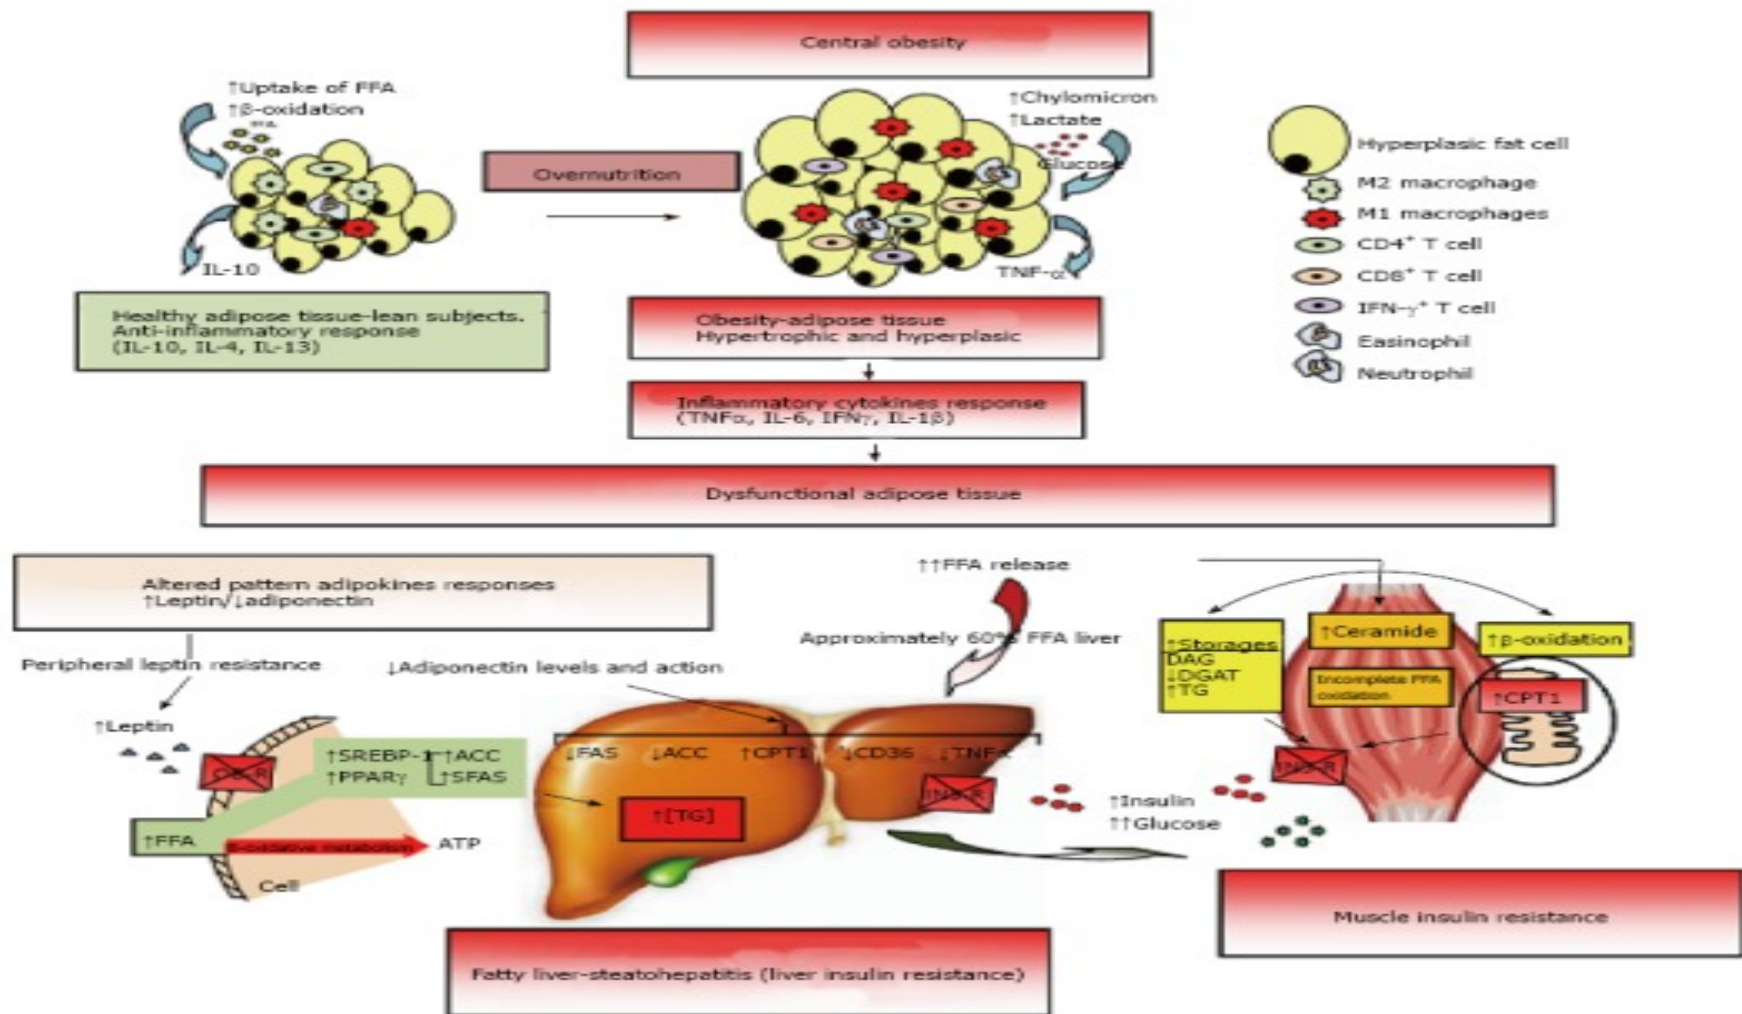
Central obesity

↑Uptake of FFA
↑β-oxidation
FFA

IL-10

Overnutrition

↑Chylomicron
↑Lactate
Glucose

TNF-α

Hyperplasic fat cell
M2 macrophage
M1 macrophages
CD4$^+$ T cell
CD8$^+$ T cell
IFN-γ$^+$ T cell
Easinophil
Neutrophil

Healthy adipose tissue-lean subjects.
Anti-inflammatory response
(IL-10, IL-4, IL-13)

Obesity-adipose tissue
Hypertrophic and hyperplasic

Inflammatory cytokines response
(TNFα, IL-6, IFNγ, IL-1β)

Dysfunctional adipose tissue

Altered pattern adipokines responses
↑Leptin/↓adiponectin

Peripheral leptin resistance

↑Leptin

Ob-R

↑SREBP-1
↑PPARγ
↑ACC
↑SFAS

↑FFA
β-oxidative metabolism
ATP

Cell

↑↑FFA release

Approximately 60% FFA liver

↓Adiponectin levels and action

↓FAS ↓ACC ↑CPT1 ↓CD36 ↓TNF-α

↑[TG]

INS-R

↑Insulin
↑↑Glucose

↑Storages
DAG
↓DGAT
↑TG

↑Ceramide

Incomplete FFA oxidation

↑β-oxidation

↑CPT1

INS-R

Muscle insulin resistance

Fatty liver-steatohepatitis (liver insulin resistance)